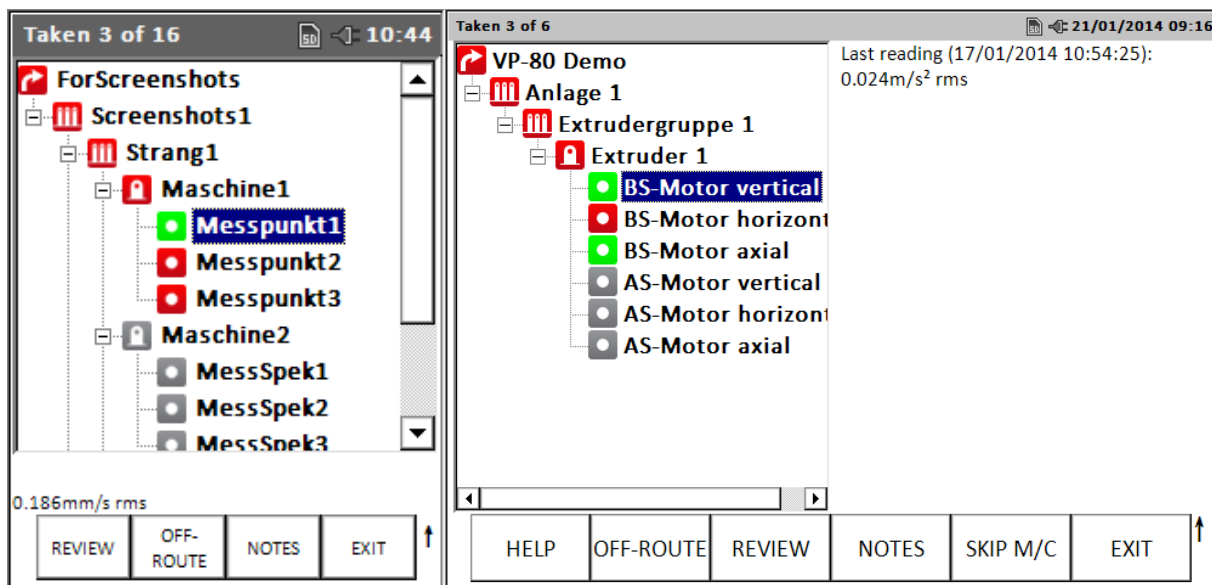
Taken 3 of 16
SD 10:44
ForScreenshots
Screenshots1
Strang1
Maschine1
Messpunkt1
Messpunkt2
Messpunkt3
Maschine2
MessSpek1
MessSpek2
MessSpek3
0.186mm/s rms
REVIEW
OFF-ROUTE
NOTES
EXIT
↑

Taken 3 of 6
21/01/2014 09:16
VP-80 Demo
Anlage 1
Extrudergruppe 1
Extruder 1
BS-Motor vertical
BS-Motor horizont
BS-Motor axial
AS-Motor vertical
AS-Motor horizont
AS-Motor axial
Last reading (17/01/2014 10:54:25): 0.024m/s² rms
HELP
OFF-ROUTE
REVIEW
NOTES
SKIP M/C
EXIT
↑